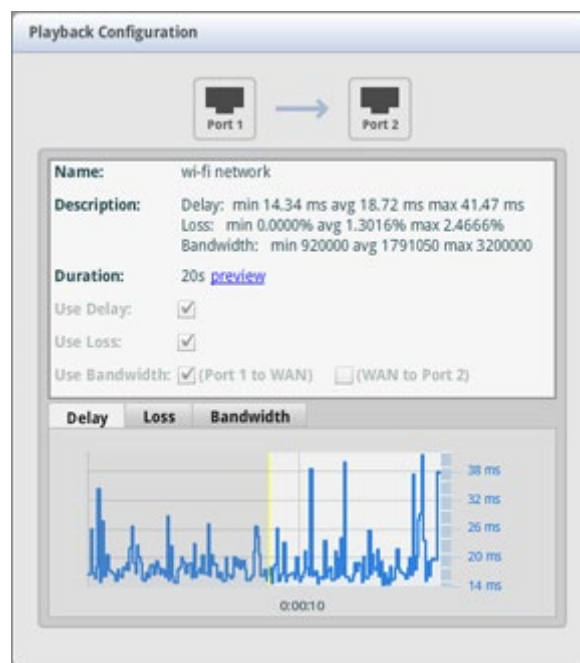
Playback Configuration

Port 1

Port 2

| | |
|---|---|
| **Name:** | wi-fi network |
| **Description:** | Delay: min 14.34 ms avg 18.72 ms max 41.47 ms<br>Loss: min 0.0000% avg 1.3016% max 2.4666%<br>Bandwidth: min 920000 avg 1791050 max 3200000 |
| **Duration:** | 20s preview |
| Use Delay: | ✓ |
| Use Loss: | ✓ |
| Use Bandwidth: | ✓ (Port 1 to WAN) (WAN to Port 2) |

Delay Loss Bandwidth

38 ms
32 ms
26 ms
20 ms
14 ms

0:00:10